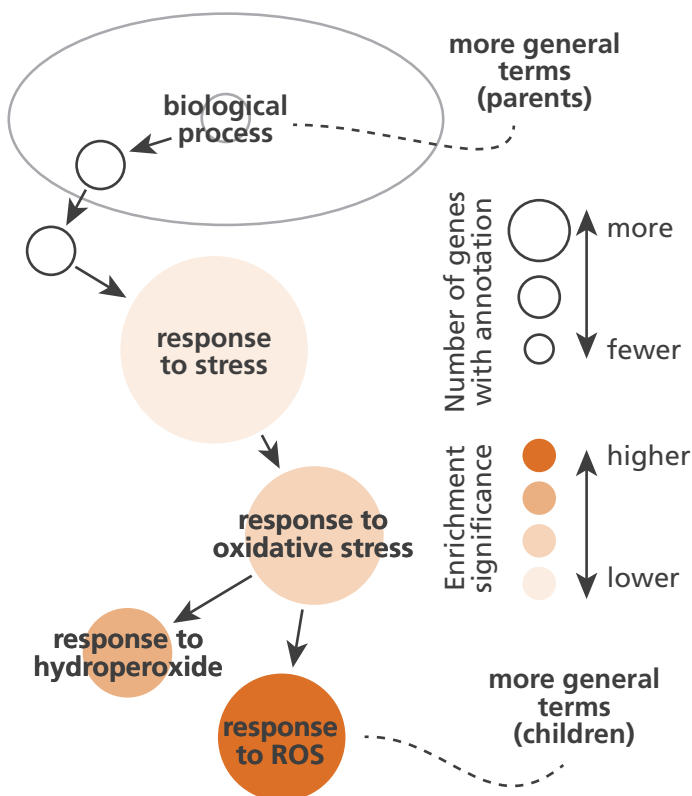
more general terms (parents)

biological process

response to stress

response to oxidative stress

response to hydroperoxide

response to ROS

more general terms (children)

Number of genes with annotation

more

fewer

Enrichment significance

higher

lower